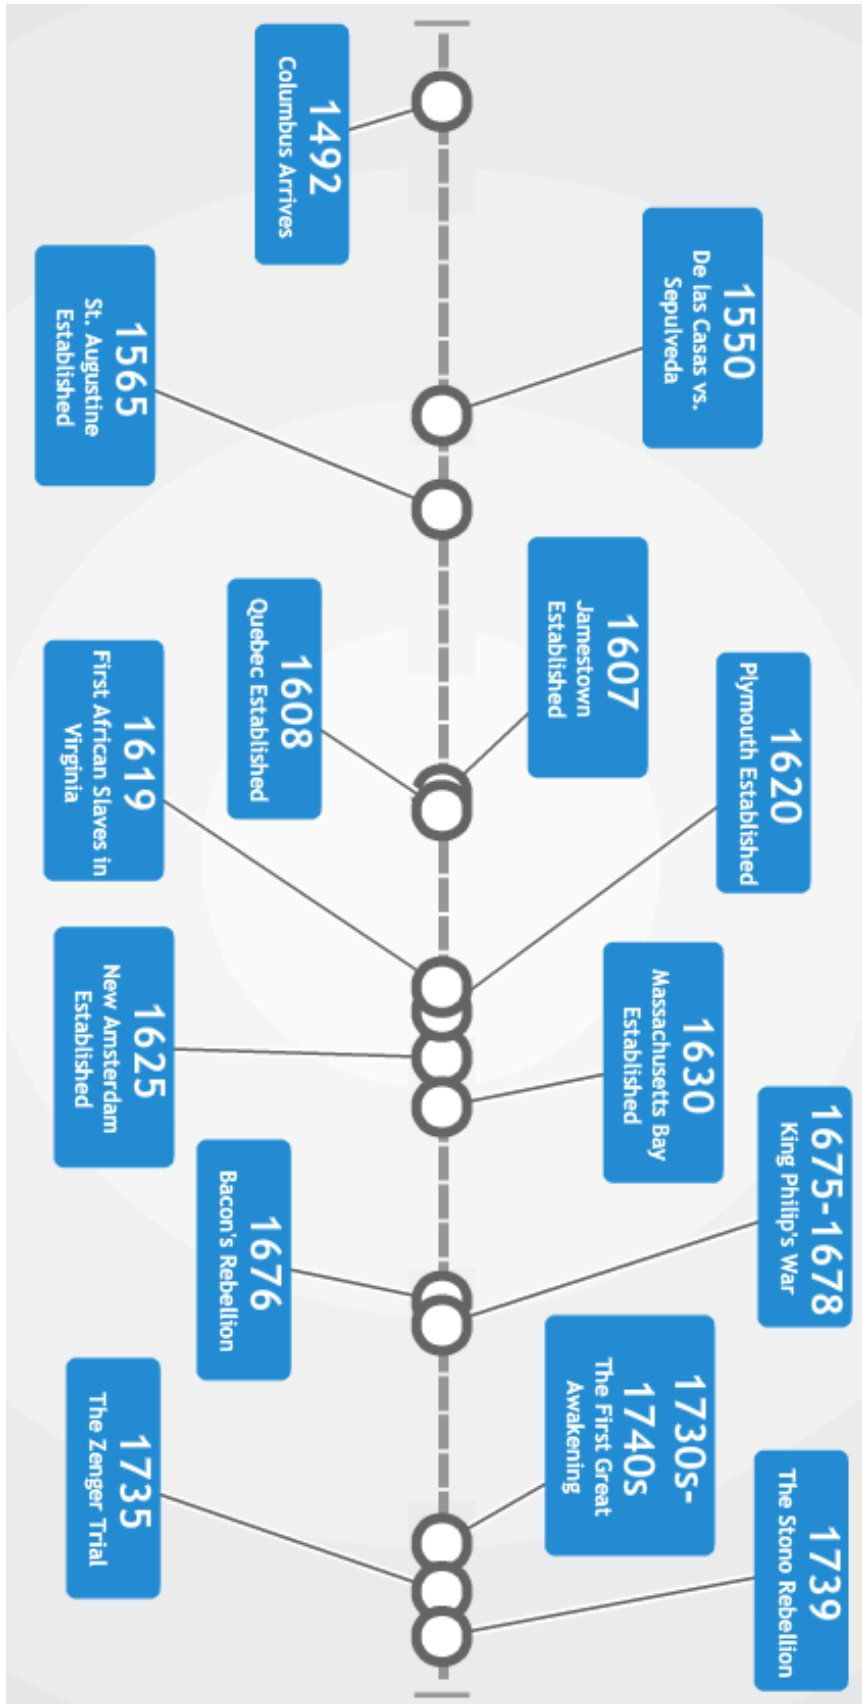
1492
Columbus Arrives

1550
De las Casas vs. Sepulveda

1565
St. Augustine Established

1607
Jamestown Established

1608
Quebec Established

1619
First African Slaves in Virginia

1620
Plymouth Established

1625
New Amsterdam Established

1630
Massachusetts Bay Established

1675-1678
King Philip's War

1676
Bacon's Rebellion

1730s-1740s
The First Great Awakening

1735
The Zenger Trial

1739
The Stono Rebellion